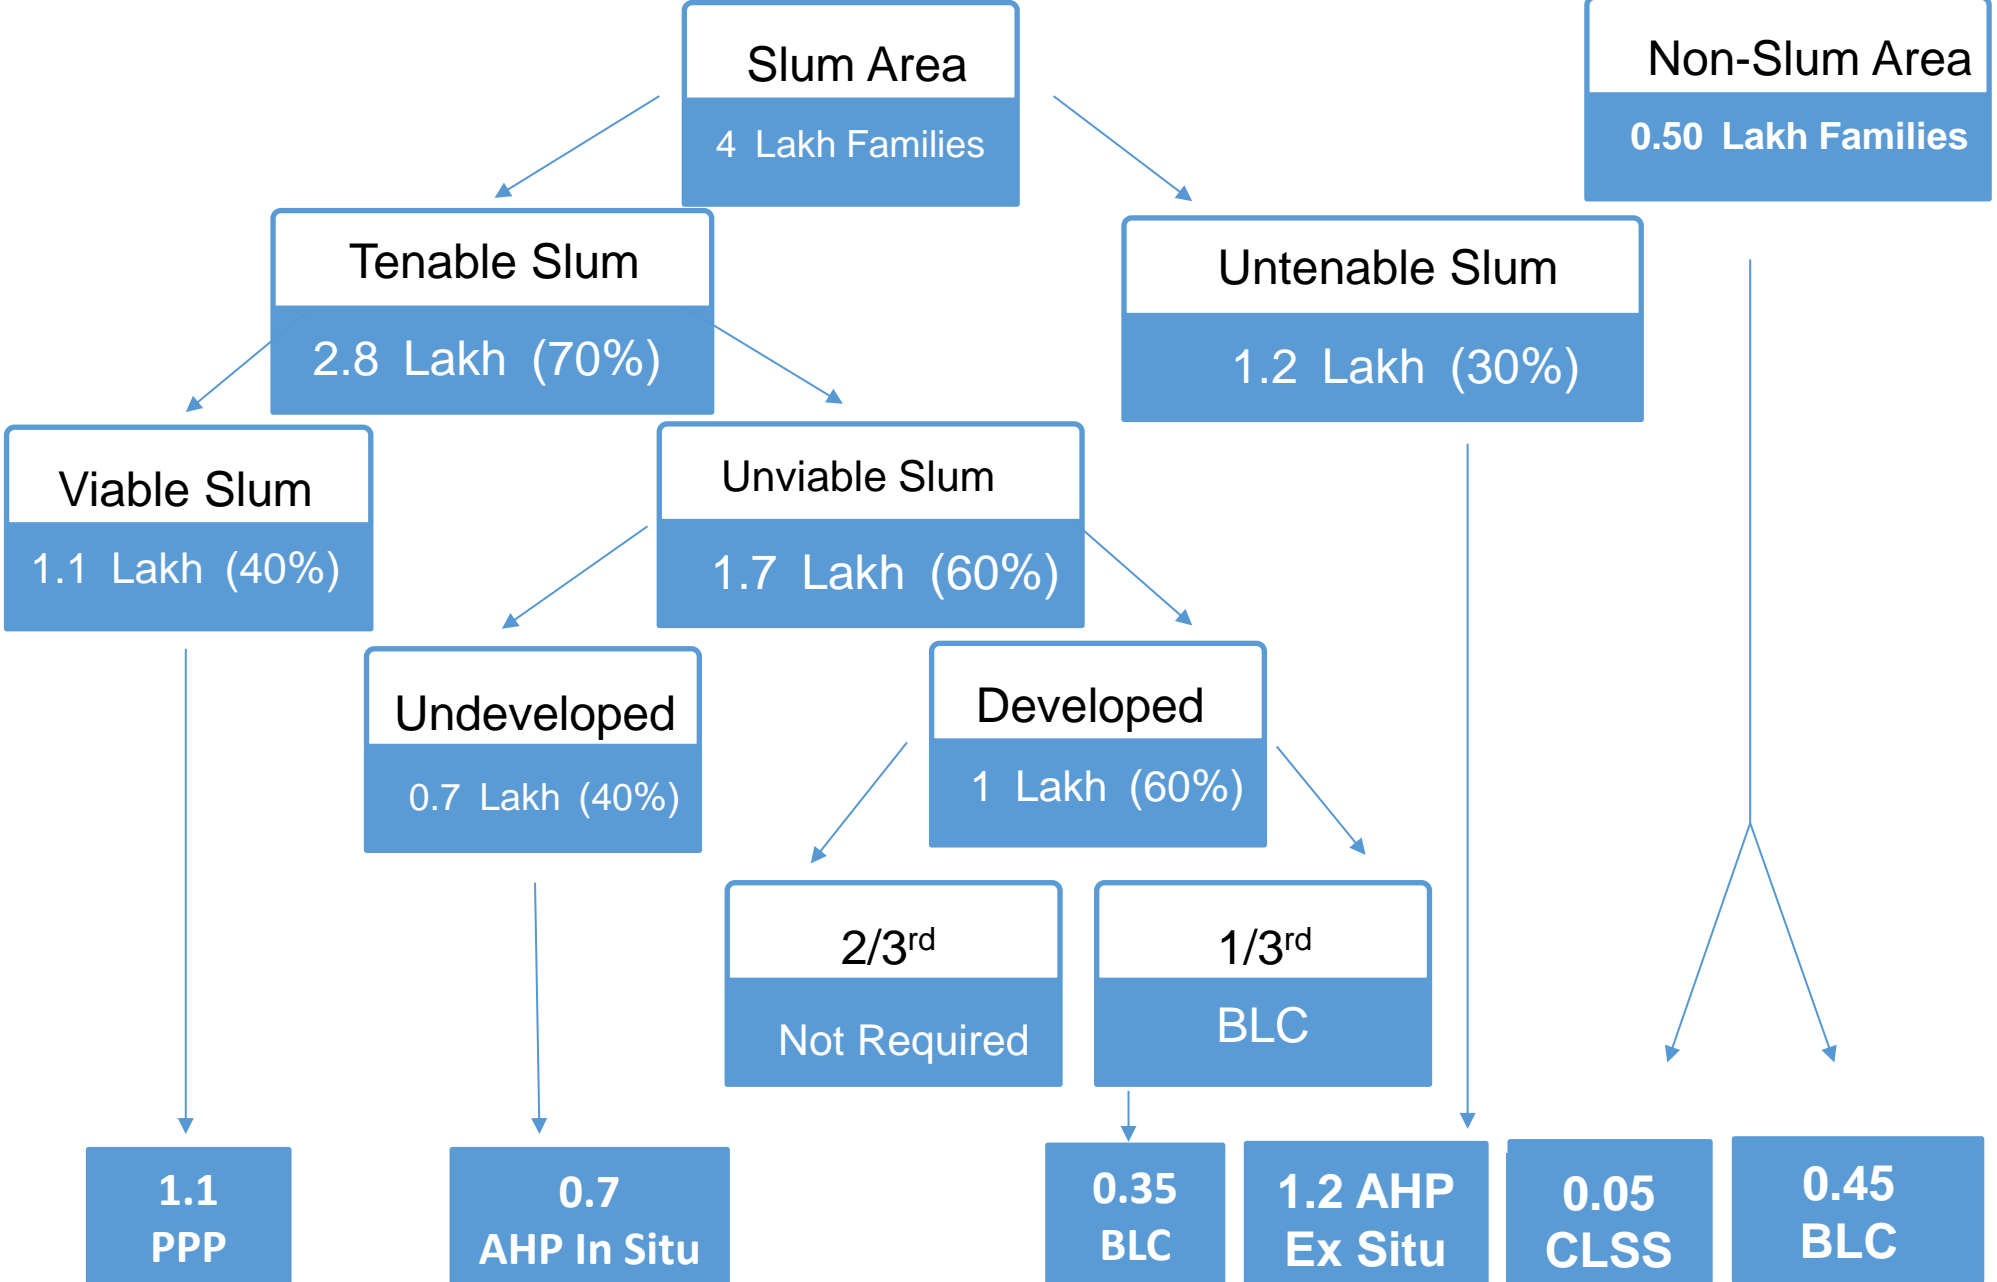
Slum Area
4 Lakh Families

Non-Slum Area
0.50 Lakh Families

Tenable Slum
2.8 Lakh (70%)

Untenable Slum
1.2 Lakh (30%)

Viable Slum
1.1 Lakh (40%)

Unviable Slum
1.7 Lakh (60%)

Undeveloped
0.7 Lakh (40%)

Developed
1 Lakh (60%)

2/3$^{rd}$
Not Required

1/3$^{rd}$
BLC

1.1
PPP

0.7
AHP In Situ

0.35
BLC

1.2 AHP
Ex Situ

0.05
CLSS

0.45
BLC